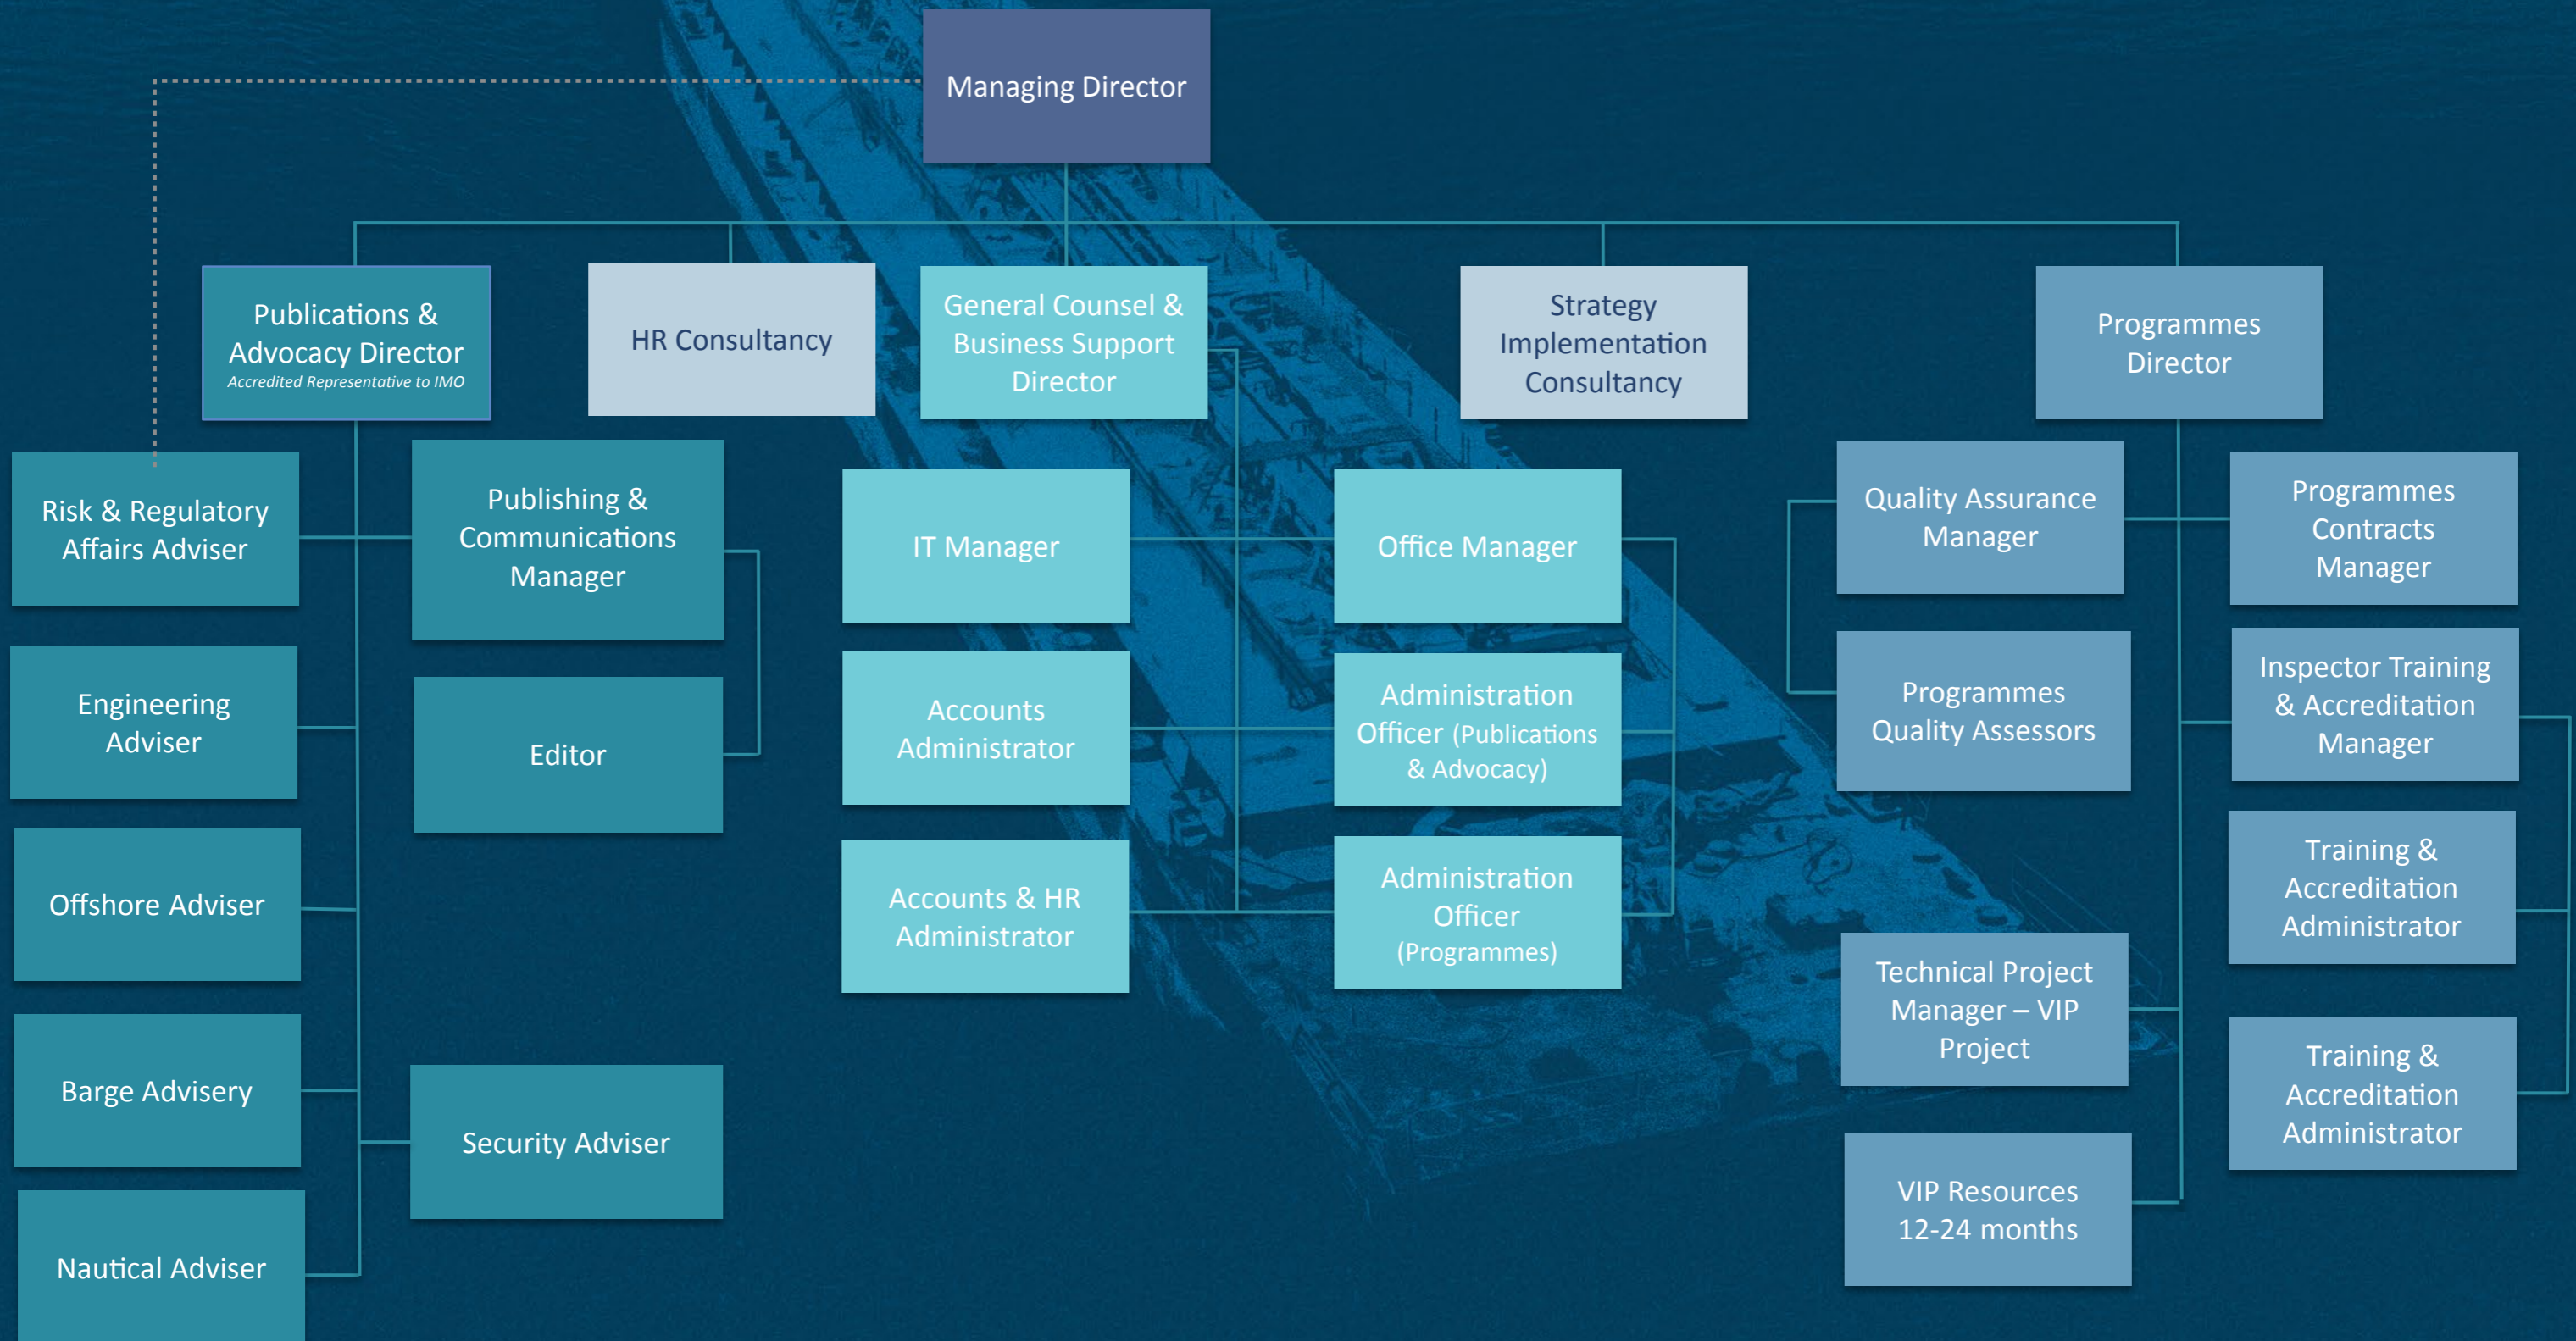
Managing Director

Publications & Advocacy Director
Accredited Representative to IMO

HR Consultancy

General Counsel & Business Support Director

Strategy Implementation Consultancy

Programmes Director

Risk & Regulatory Affairs Adviser

Engineering Adviser

Offshore Adviser

Barge Advisery

Nautical Adviser

Publishing & Communications Manager

Editor

Security Adviser

IT Manager

Accounts Administrator

Accounts & HR Administrator

Office Manager

Administration Officer (Publications & Advocacy)

Administration Officer (Programmes)

Quality Assurance Manager

Programmes Quality Assessors

Technical Project Manager – VIP Project

VIP Resources 12-24 months

Programmes Contracts Manager

Inspector Training & Accreditation Manager

Training & Accreditation Administrator

Training & Accreditation Administrator